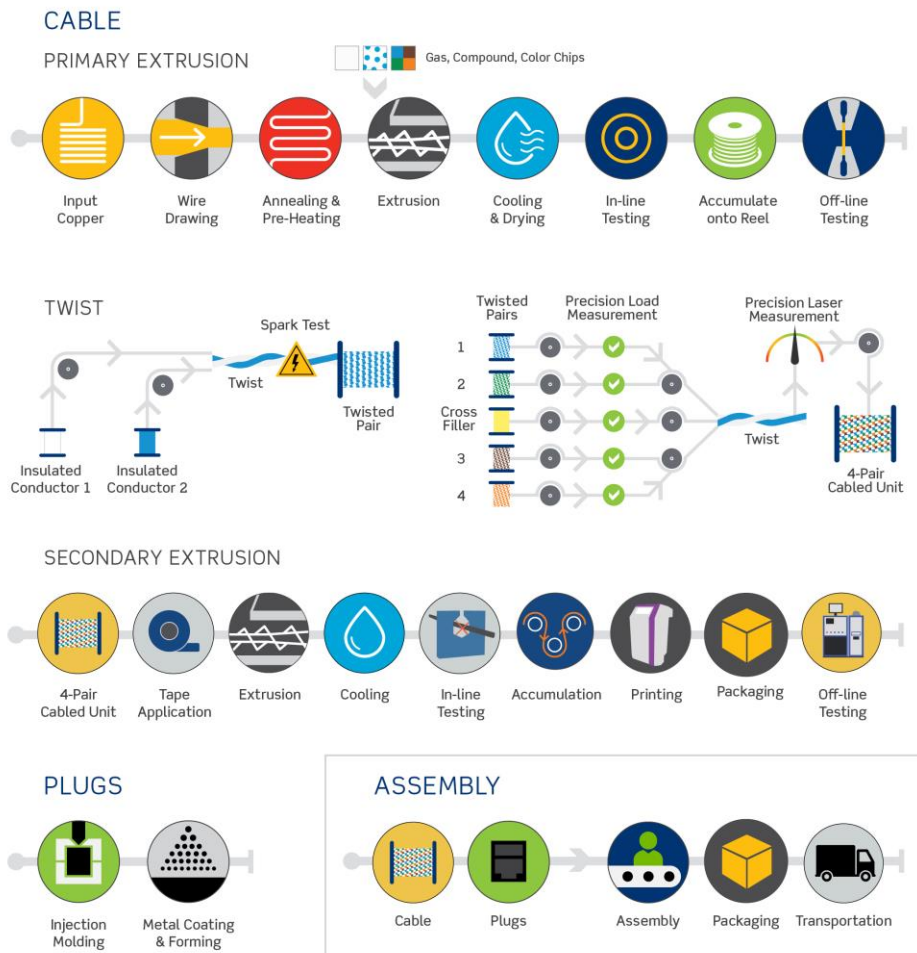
CABLE

PRIMARY EXTRUSION

Gas, Compound, Color Chips

Input Copper

Wire Drawing

Annealing & Pre-Heating

Extrusion

Cooling & Drying

In-line Testing

Accumulate onto Reel

Off-line Testing

TWIST

Spark Test

Twist

Twisted Pair

Insulated Conductor 1

Insulated Conductor 2

Twisted Pairs

Precision Load Measurement

1

2

Cross Filler

3

4

Precision Laser Measurement

Twist

4-Pair Cabled Unit

SECONDARY EXTRUSION

4-Pair Cabled Unit

Tape Application

Extrusion

Cooling

In-line Testing

Accumulation

Printing

Packaging

Off-line Testing

PLUGS

Injection Molding

Metal Coating & Forming

ASSEMBLY

Cable

Plugs

Assembly

Packaging

Transportation